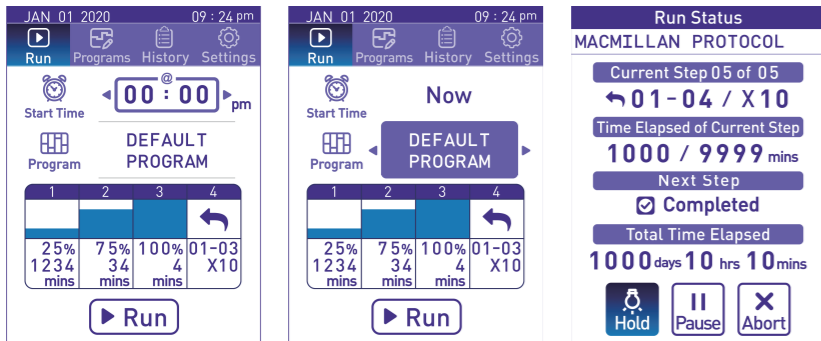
JAN 01 2020 09 : 24 pm

Run Programs History Settings

Start Time

@
00 : 00 pm

Program

DEFAULT PROGRAM

| 1 | 2 | 3 | 4 |
|---|---|---|---|
| 25% 1234 mins | 75% 34 mins | 100% 4 mins | 01-03 X10 |

Run

JAN 01 2020 09 : 24 pm

Run Programs History Settings

Start Time

Now

Program

DEFAULT PROGRAM

| 1 | 2 | 3 | 4 |
|---|---|---|---|
| 25% 1234 mins | 75% 34 mins | 100% 4 mins | 01-03 X10 |

Run

Run Status

MACMILLAN PROTOCOL

Current Step 05 of 05

01-04 / X10

Time Elapsed of Current Step

1000 / 9999 mins

Next Step

Completed

Total Time Elapsed

1000 days 10 hrs 10 mins

Hold Pause Abort